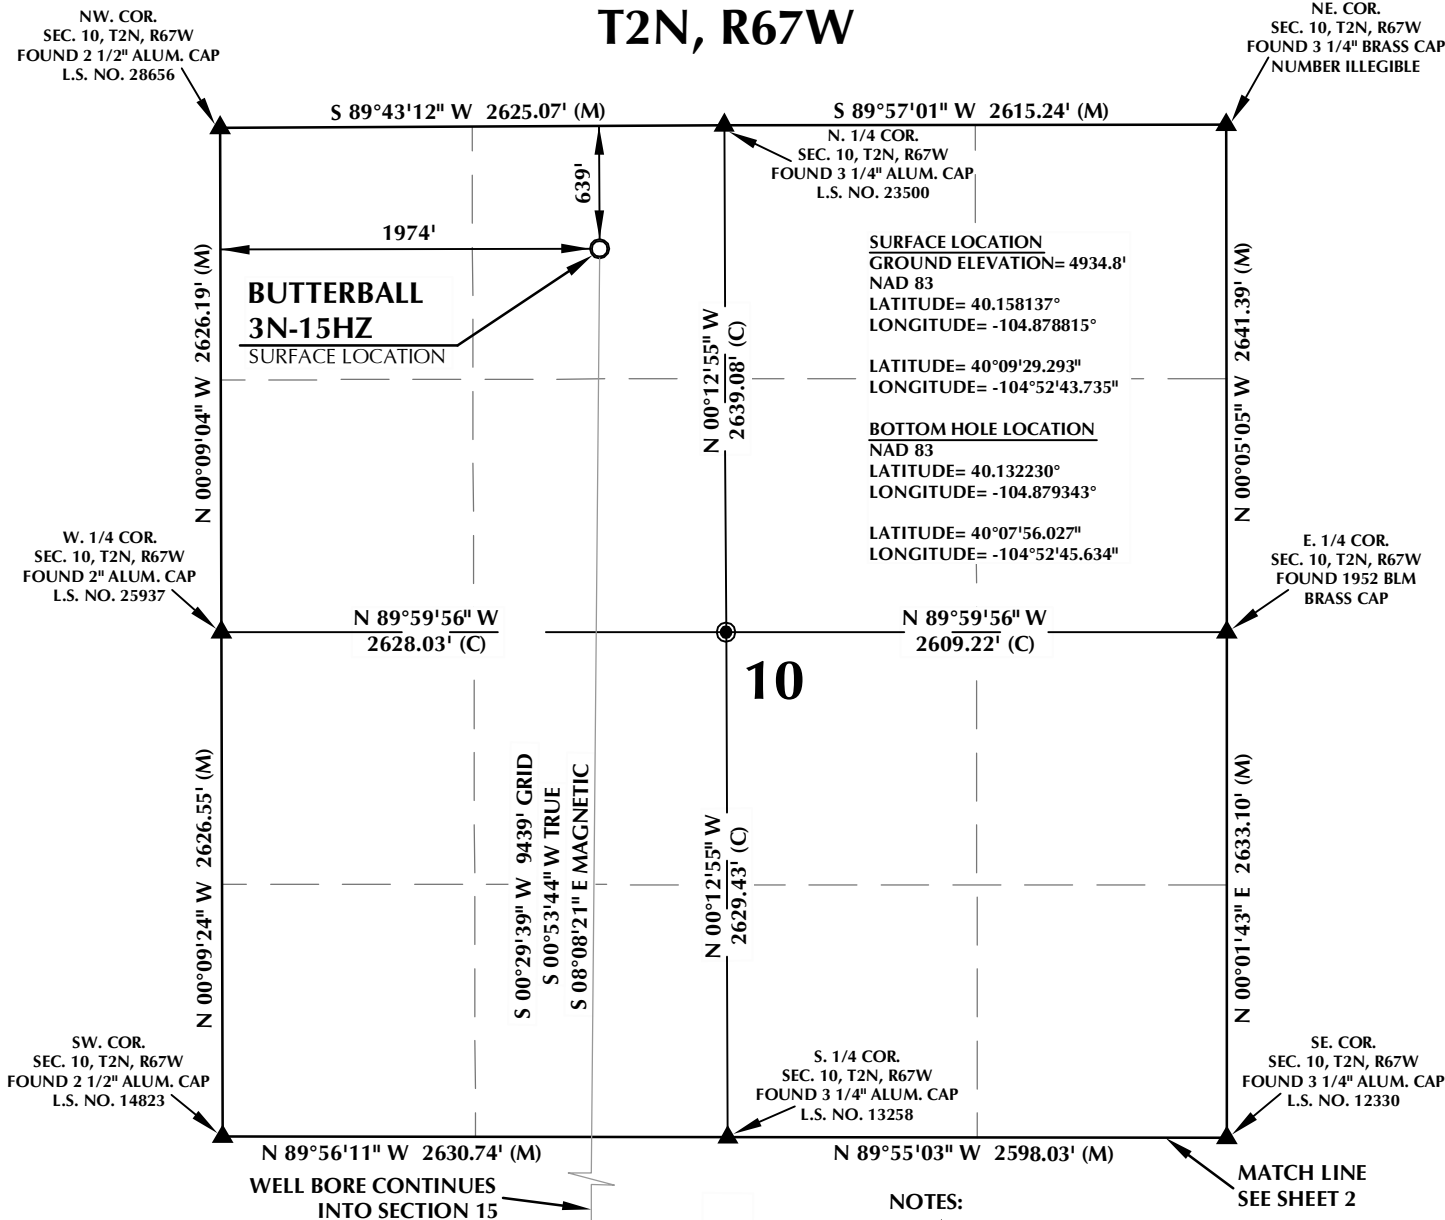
NW. COR.
SEC. 10, T2N, R67W
FOUND 2 1/2" ALUM. CAP
L.S. NO. 28656

T2N, R67W

NE. COR.
SEC. 10, T2N, R67W
FOUND 3 1/4" BRASS CAP
NUMBER ILLEGIBLE

S 89°43'12" W 2625.07' (M)

S 89°57'01" W 2615.24' (M)

N. 1/4 COR.
SEC. 10, T2N, R67W
FOUND 3 1/4" ALUM. CAP
L.S. NO. 23500

639'

1974'

SURFACE LOCATION
GROUND ELEVATION= 4934.8'
NAD 83
LATITUDE= 40.158137°
LONGITUDE= -104.878815°

LATITUDE= 40°09'29.293"
LONGITUDE= -104°52'43.735"

BOTTOM HOLE LOCATION
NAD 83
LATITUDE= 40.132230°
LONGITUDE= -104.879343°

LATITUDE= 40°07'56.027"
LONGITUDE= -104°52'45.634"

BUTTERBALL
3N-15HZ
SURFACE LOCATION

N 00°09'04" W 2626.19' (M)

N 00°12'55" W
2639.08' (C)

N 00°05'05" W 2641.39' (M)

W. 1/4 COR.
SEC. 10, T2N, R67W
FOUND 2" ALUM. CAP
L.S. NO. 25937

E. 1/4 COR.
SEC. 10, T2N, R67W
FOUND 1952 BLM
BRASS CAP

N 89°59'56" W
2628.03' (C)

N 89°59'56" W
2609.22' (C)

10

N 00°09'24" W 2626.55' (M)

S 00°29'39" W 9439' GRID
S 00°53'44" W TRUE
S 08°08'21" E MAGNETIC

N 00°12'55" W
2629.43' (C)

N 00°01'43" E 2633.10' (M)

SW. COR.
SEC. 10, T2N, R67W
FOUND 2 1/2" ALUM. CAP
L.S. NO. 14823

S. 1/4 COR.
SEC. 10, T2N, R67W
FOUND 3 1/4" ALUM. CAP
L.S. NO. 13258

SE. COR.
SEC. 10, T2N, R67W
FOUND 3 1/4" ALUM. CAP
L.S. NO. 12330

N 89°56'11" W 2630.74' (M)

N 89°55'03" W 2598.03' (M)

WELL BORE CONTINUES
INTO SECTION 15

NOTES:

MATCH LINE
SEE SHEET 2